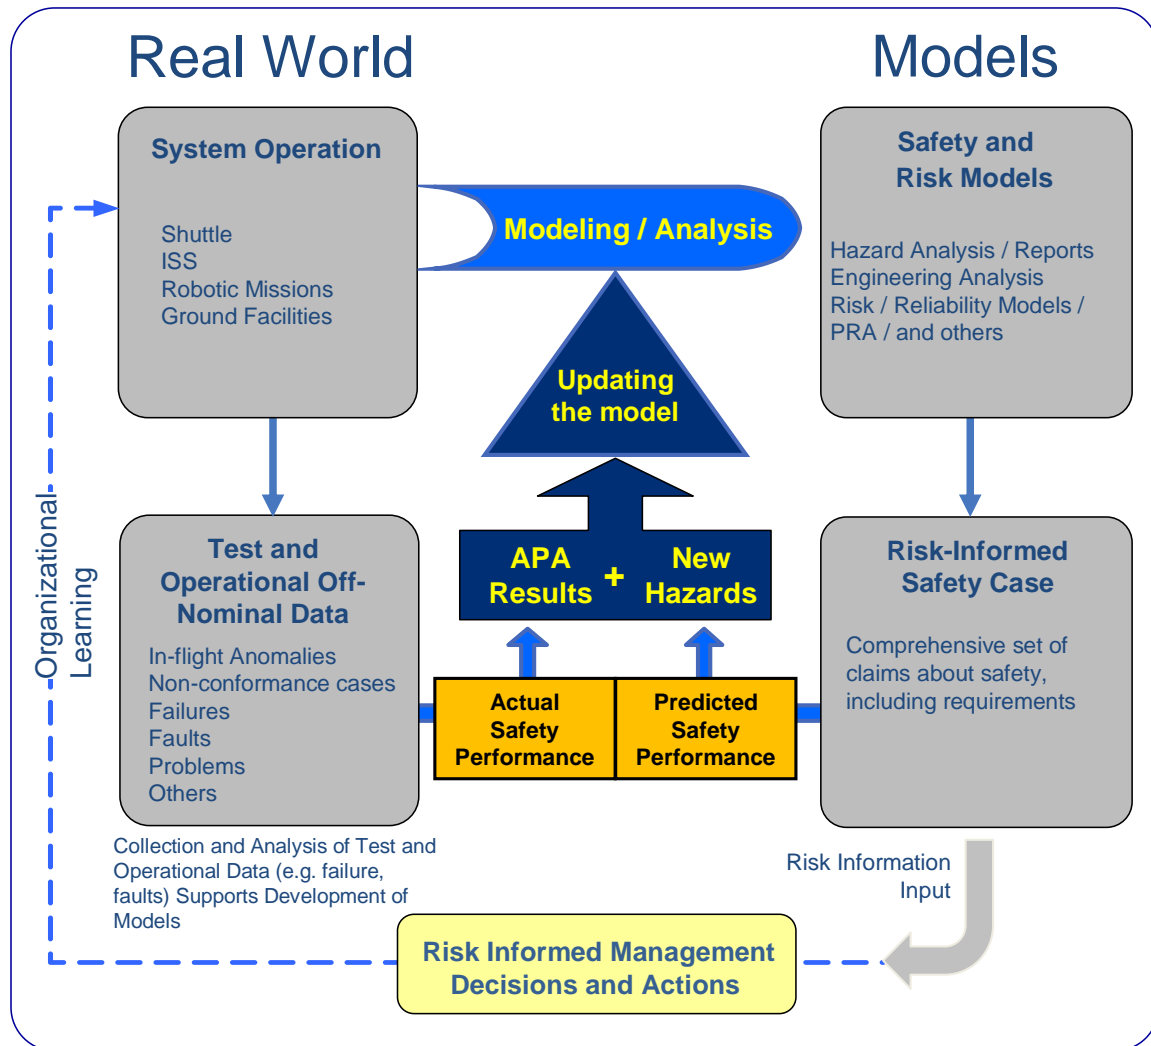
Real World

Models

System Operation

Shuttle
ISS
Robotic Missions
Ground Facilities

Modeling / Analysis

Safety and Risk Models

Hazard Analysis / Reports
Engineering Analysis
Risk / Reliability Models / PRA / and others

Updating the model

Organizational Learning

Test and Operational Off-Nominal Data

In-flight Anomalies
Non-conformance cases
Failures
Faults
Problems
Others

APA Results + New Hazards

Risk-Informed Safety Case

Comprehensive set of claims about safety, including requirements

Actual Safety Performance

Predicted Safety Performance

Collection and Analysis of Test and Operational Data (e.g. failure, faults) Supports Development of Models

Risk Information Input

Risk Informed Management Decisions and Actions